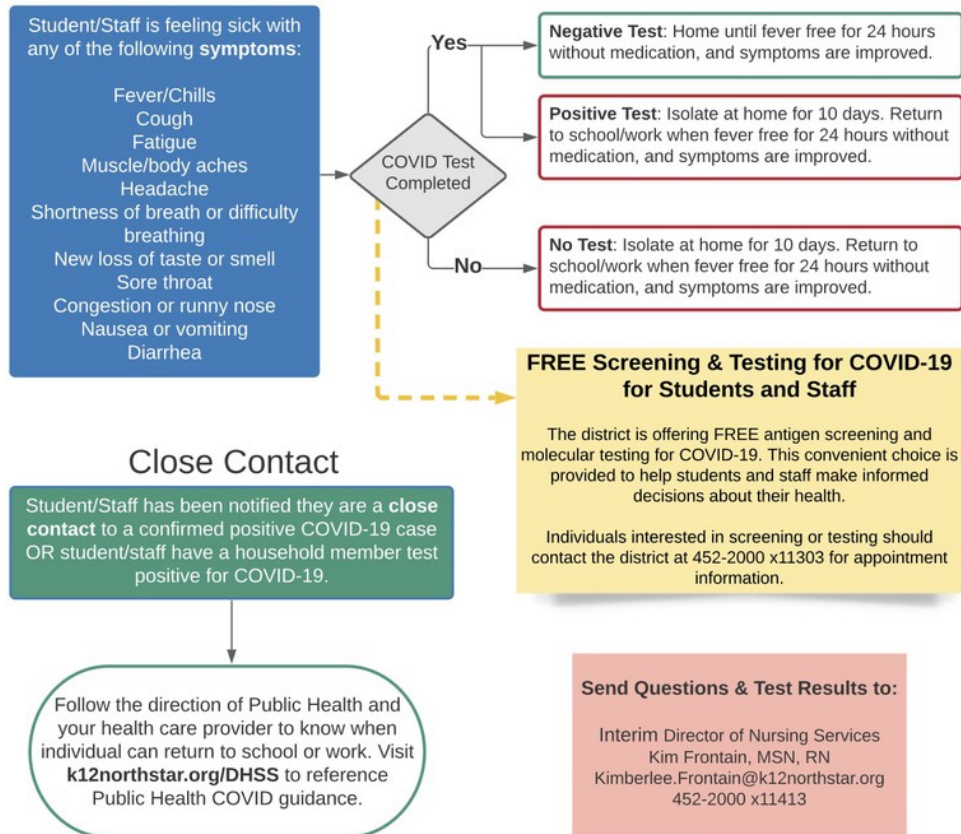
Student/Staff is feeling sick with any of the following **symptoms**:

Fever/Chills
Cough
Fatigue
Muscle/body aches
Headache
Shortness of breath or difficulty breathing
New loss of taste or smell
Sore throat
Congestion or runny nose
Nausea or vomiting
Diarrhea

COVID Test Completed

Yes

**Negative Test**: Home until fever free for 24 hours without medication, and symptoms are improved.

**Positive Test**: Isolate at home for 10 days. Return to school/work when fever free for 24 hours without medication, and symptoms are improved.

No

**No Test**: Isolate at home for 10 days. Return to school/work when fever free for 24 hours without medication, and symptoms are improved.

**FREE Screening & Testing for COVID-19 for Students and Staff**

The district is offering FREE antigen screening and molecular testing for COVID-19. This convenient choice is provided to help students and staff make informed decisions about their health.

Individuals interested in screening or testing should contact the district at 452-2000 x11303 for appointment information.

Close Contact

Student/Staff has been notified they are a **close contact** to a confirmed positive COVID-19 case OR student/staff have a household member test positive for COVID-19.

Follow the direction of Public Health and your health care provider to know when individual can return to school or work. Visit **k12northstar.org/DHSS** to reference Public Health COVID guidance.

**Send Questions & Test Results to:**

Interim Director of Nursing Services
Kim Frontain, MSN, RN
Kimberlee.Frontain@k12northstar.org
452-2000 x11413